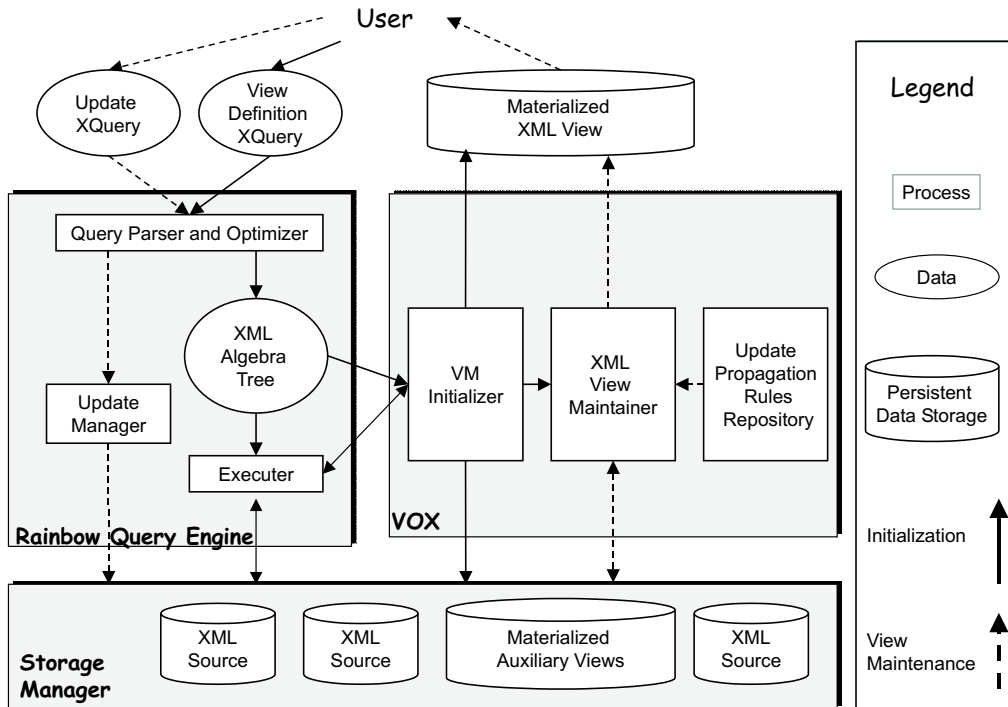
User

Update XQuery

View Definition XQuery

Materialized XML View

Legend

Query Parser and Optimizer

XML Algebra Tree

Update Manager

Executer

Rainbow Query Engine

VM Initializer

XML View Maintainer

Update Propagation Rules Repository

VOX

Process

Data

Persistent Data Storage

Initialization

View Maintenance

Storage Manager

XML Source

XML Source

Materialized Auxiliary Views

XML Source